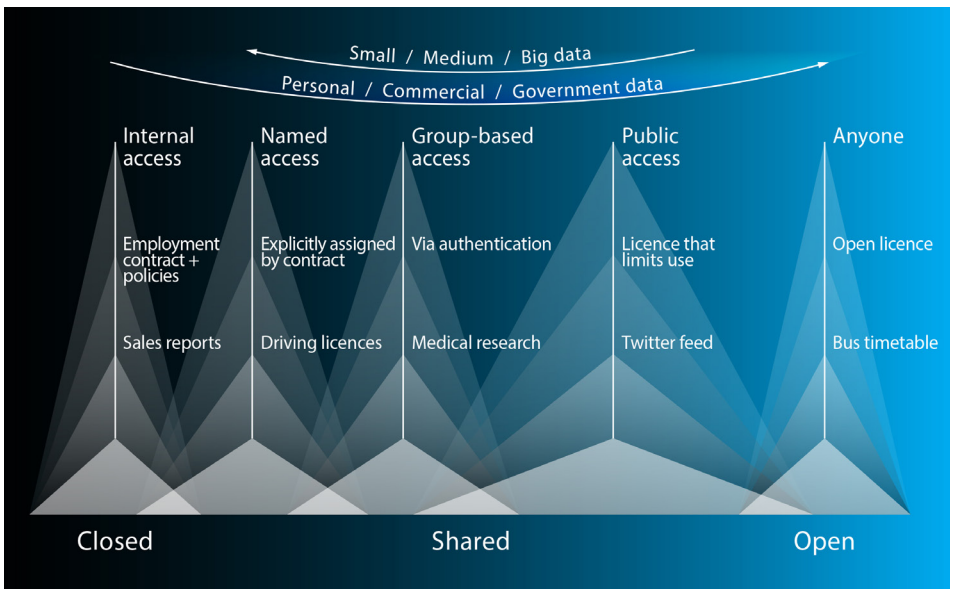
Small / Medium / Big data

Personal / Commercial / Government data

Internal access

Employment contract + policies

Sales reports

Named access

Explicitly assigned by contract

Driving licences

Group-based access

Via authentication

Medical research

Public access

Licence that limits use

Twitter feed

Anyone

Open licence

Bus timetable

Closed

Shared

Open